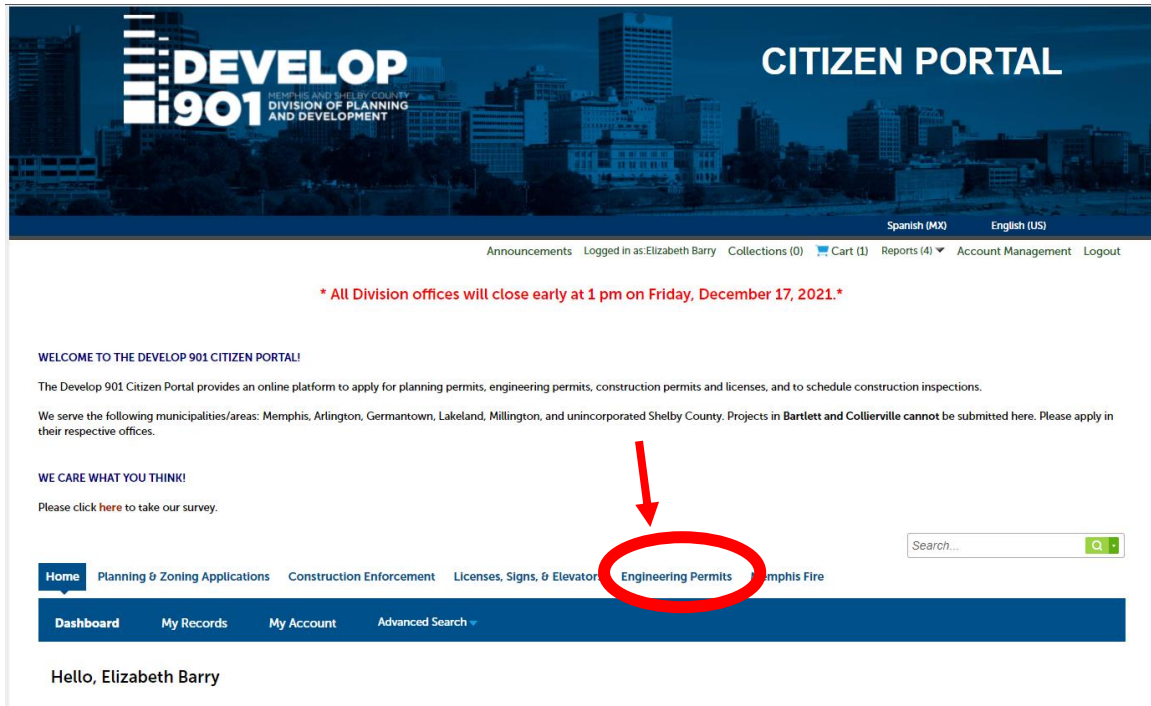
DEVELOP 901
MEMPHIS AND SHELBY COUNTY
DIVISION OF PLANNING AND DEVELOPMENT

CITIZEN PORTAL

Spanish (MX) English (US)

Announcements Logged in as:Elizabeth Barry Collections (0) Cart (1) Reports (4) Account Management Logout

* All Division offices will close early at 1 pm on Friday, December 17, 2021.*

WELCOME TO THE DEVELOP 901 CITIZEN PORTAL!

The Develop 901 Citizen Portal provides an online platform to apply for planning permits, engineering permits, construction permits and licenses, and to schedule construction inspections.

We serve the following municipalities/areas: Memphis, Arlington, Germantown, Lakeland, Millington, and unincorporated Shelby County. Projects in Bartlett and Collierville cannot be submitted here. Please apply in their respective offices.

WE CARE WHAT YOU THINK!

Please click here to take our survey.

Search...

Home Planning & Zoning Applications Construction Enforcement Licenses, Signs, & Elevators Engineering Permits Memphis Fire

Dashboard My Records My Account Advanced Search

Hello, Elizabeth Barry